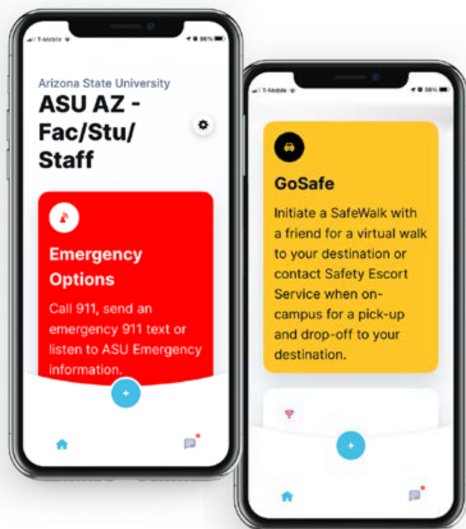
T-Mobile 86%

Arizona State University

ASU AZ - Fac/Stu/ Staff

Emergency Options

Call 911, send an emergency 911 text or listen to ASU Emergency information.

+

T-Mobile 86%

GoSafe

Initiate a SafeWalk with a friend for a virtual walk to your destination or contact Safety Escort Service when on-campus for a pick-up and drop-off to your destination.

+